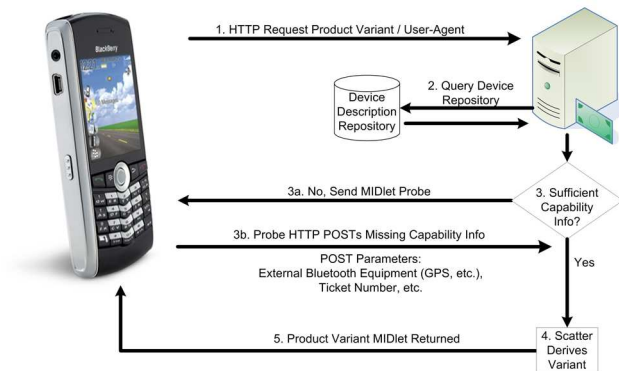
BlackBerry

1. HTTP Request Product Variant / User-Agent

2. Query Device Repository

Device Description Repository

3. Sufficient Capability Info?

3a. No, Send MIDlet Probe

3b. Probe HTTP POSTs Missing Capability Info

POST Parameters: External Bluetooth Equipment (GPS, etc.), Ticket Number, etc.

Yes

4. Scatter Derives Variant

5. Product Variant MIDlet Returned